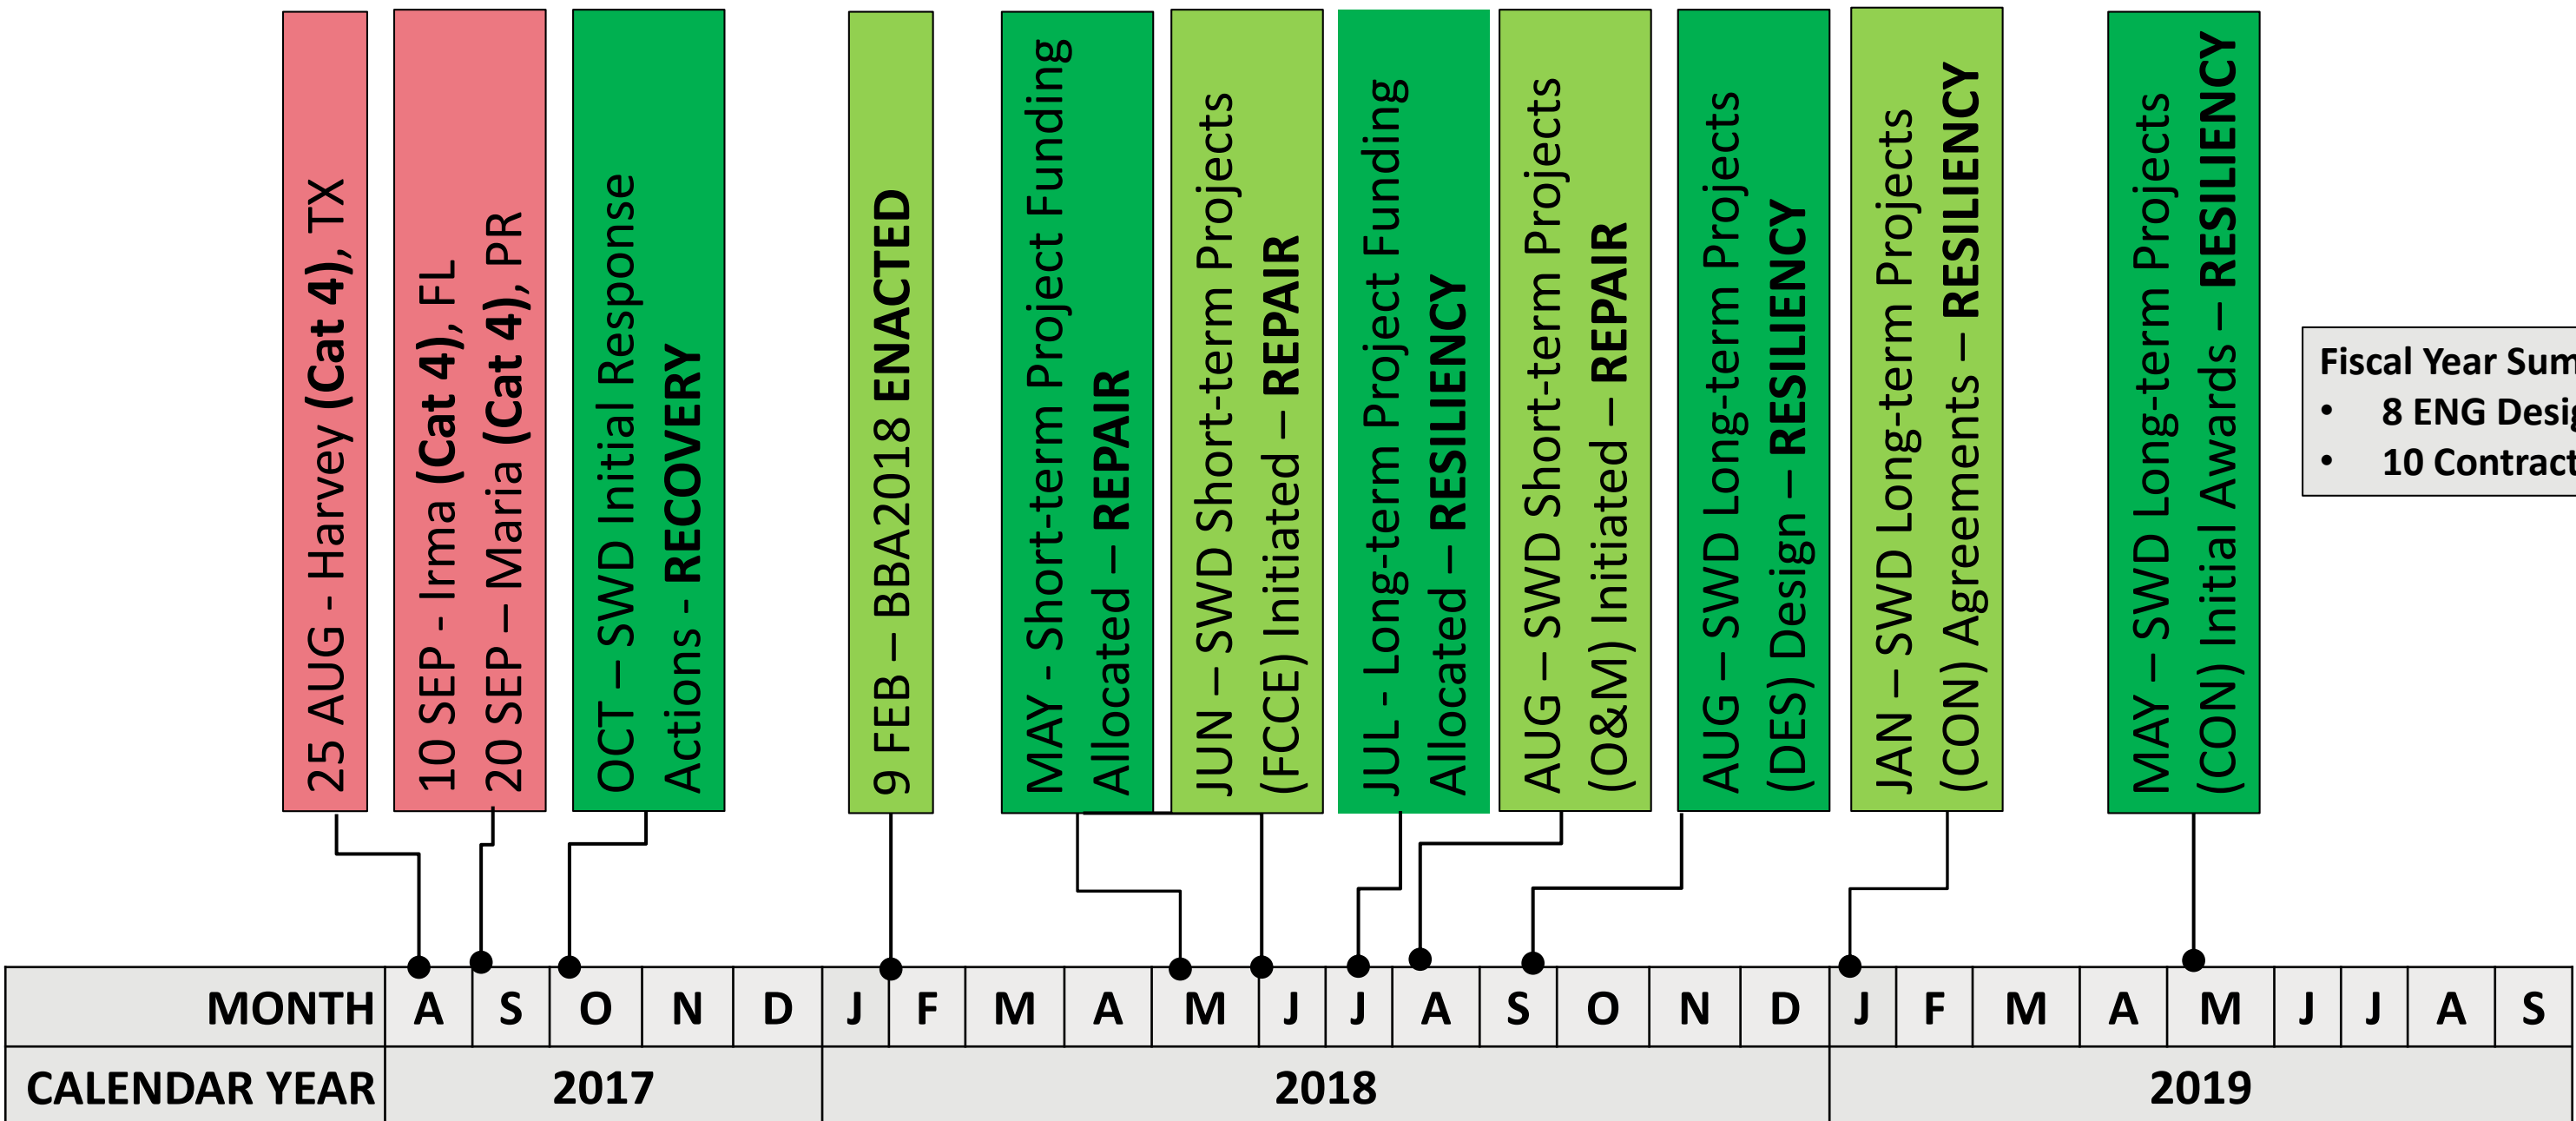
25 AUG - Harvey **(Cat 4)**, TX

10 SEP - Irma **(Cat 4)**, FL
20 SEP – Maria **(Cat 4)**, PR

OCT – SWD Initial Response Actions - **RECOVERY**

9 FEB – BBA2018 **ENACTED**

MAY - Short-term Project Funding Allocated – **REPAIR**

JUN – SWD Short-term Projects (FCCE) Initiated – **REPAIR**

JUL - Long-term Project Funding Allocated – **RESILIENCY**

AUG – SWD Short-term Projects (O&M) Initiated – **REPAIR**

AUG – SWD Long-term Projects (DES) Design – **RESILIENCY**

JAN – SWD Long-term Projects (CON) Agreements – **RESILIENCY**

MAY – SWD Long-term Projects (CON) Initial Awards – **RESILIENCY**

Fiscal Year Sum
• 8 ENG Desig
• 10 Contract

| MONTH | A | S | O | N | D | J | F | M | A | M | J | J | A | S | O | N | D | J | F | M | A | M | J | J | A | S |
|---|---|---|---|---|---|---|---|---|---|---|---|---|---|---|---|---|---|---|---|---|---|---|---|---|---|---|
| CALENDAR YEAR | 2017 | | | | | 2018 | | | | | | | | | | | | 2019 | | | | | | | | |